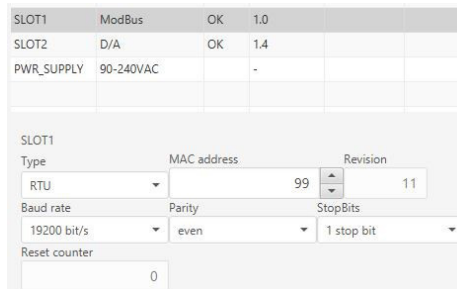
| SLOT1 | ModBus | OK | 1.0 |
|---|---|---|---|
| SLOT2 | D/A | OK | 1.4 |
| PWR_SUPPLY | 90-240VAC | | - |

SLOT1

Type
RTU

MAC address
99

Revision
11

Baud rate
19200 bit/s

Parity
even

StopBits
1 stop bit

Reset counter
0